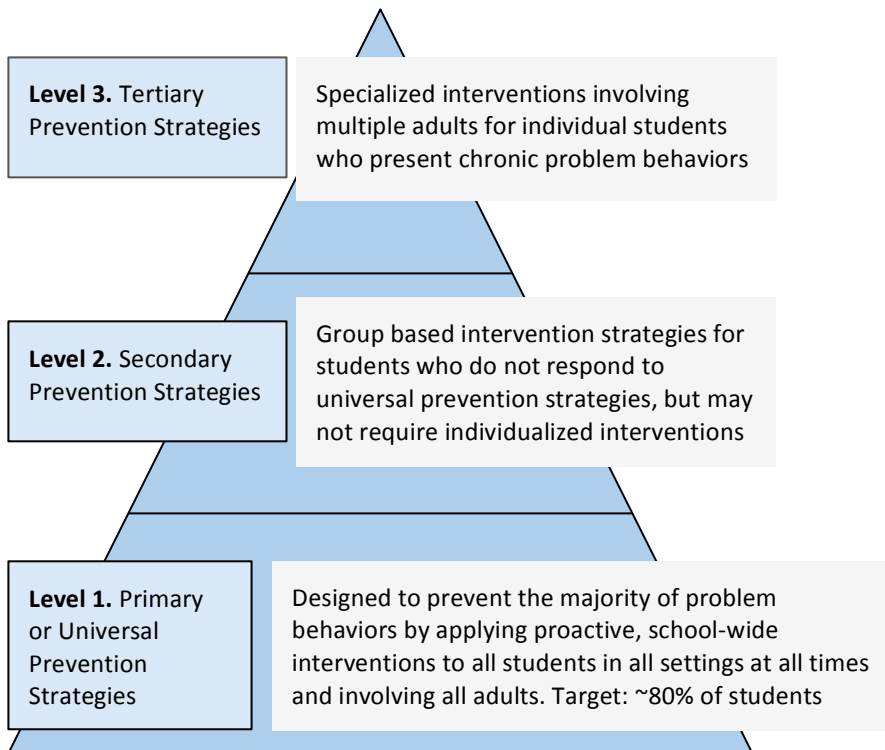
**Level 3.** Tertiary Prevention Strategies

Specialized interventions involving multiple adults for individual students who present chronic problem behaviors

**Level 2.** Secondary Prevention Strategies

Group based intervention strategies for students who do not respond to universal prevention strategies, but may not require individualized interventions

**Level 1.** Primary or Universal Prevention Strategies

Designed to prevent the majority of problem behaviors by applying proactive, school-wide interventions to all students in all settings at all times and involving all adults. Target: ~80% of students